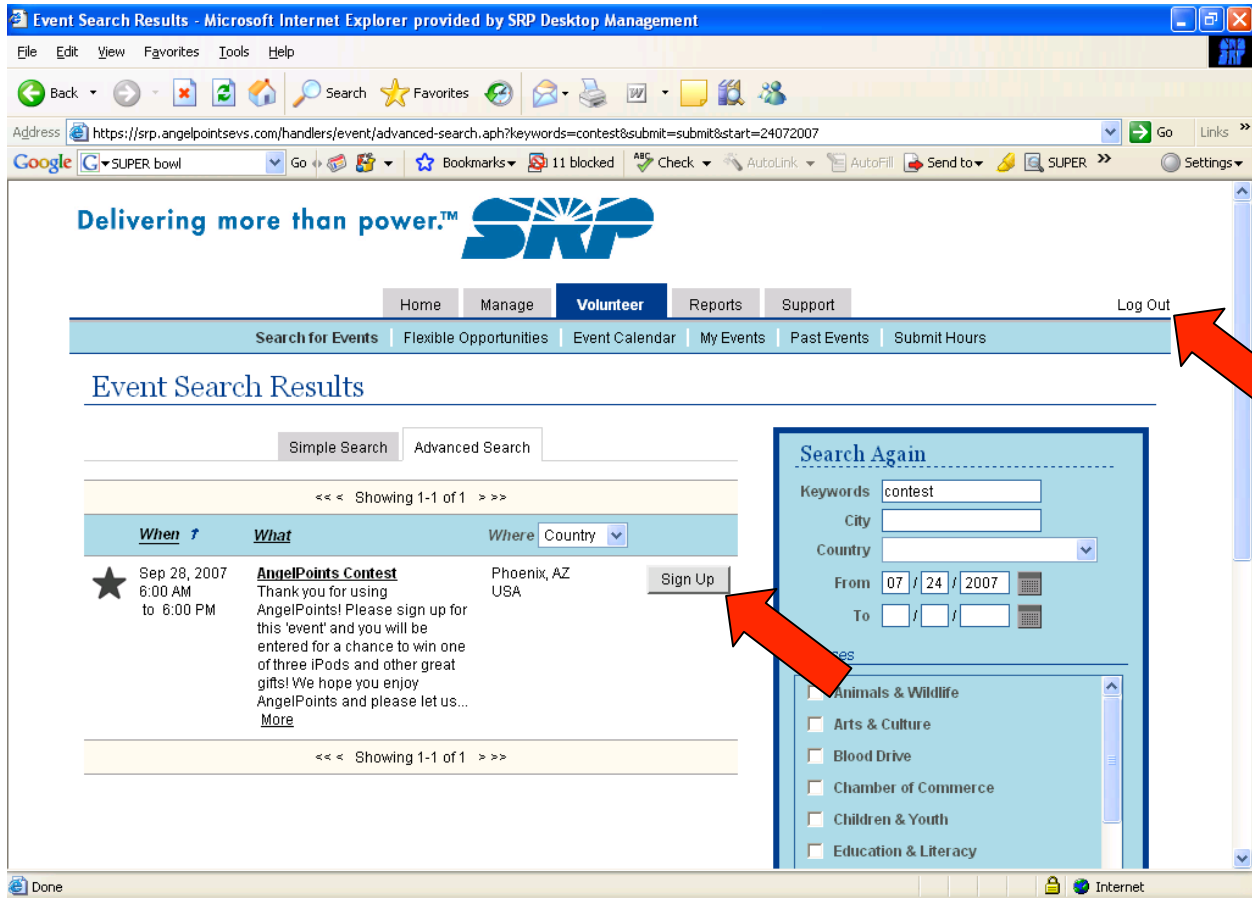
Event Search Results - Microsoft Internet Explorer provided by SRP Desktop Management

File Edit View Favorites Tools Help

Back Search Favorites

Address https://srp.angelpointsevs.com/handlers/event/advanced-search.aph?keywords=contest&submit=submit&start=24072007 Go Links

Google SUPER bowl Go Bookmarks 11 blocked Check AutoLink AutoFill Send to SUPER Settings

Delivering more than power.™ SRP

Home Manage Volunteer Reports Support Log Out

Search for Events | Flexible Opportunities | Event Calendar | My Events | Past Events | Submit Hours

Event Search Results

Simple Search Advanced Search

<< < Showing 1-1 of 1 > >>

| When | What | Where Country | |
|---|---|---|---|
| Sep 28, 2007 6:00 AM to 6:00 PM | AngelPoints Contest Thank you for using AngelPoints! Please sign up for this 'event' and you will be entered for a chance to win one of three iPods and other great gifts! We hope you enjoy AngelPoints and please let us... More | Phoenix, AZ USA | Sign Up |

<< < Showing 1-1 of 1 > >>

Search Again

Keywords contest
City
Country
From 07 / 24 / 2007
To / /

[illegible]es

Animals & Wildlife
Arts & Culture
Blood Drive
Chamber of Commerce
Children & Youth
Education & Literacy

Done Internet